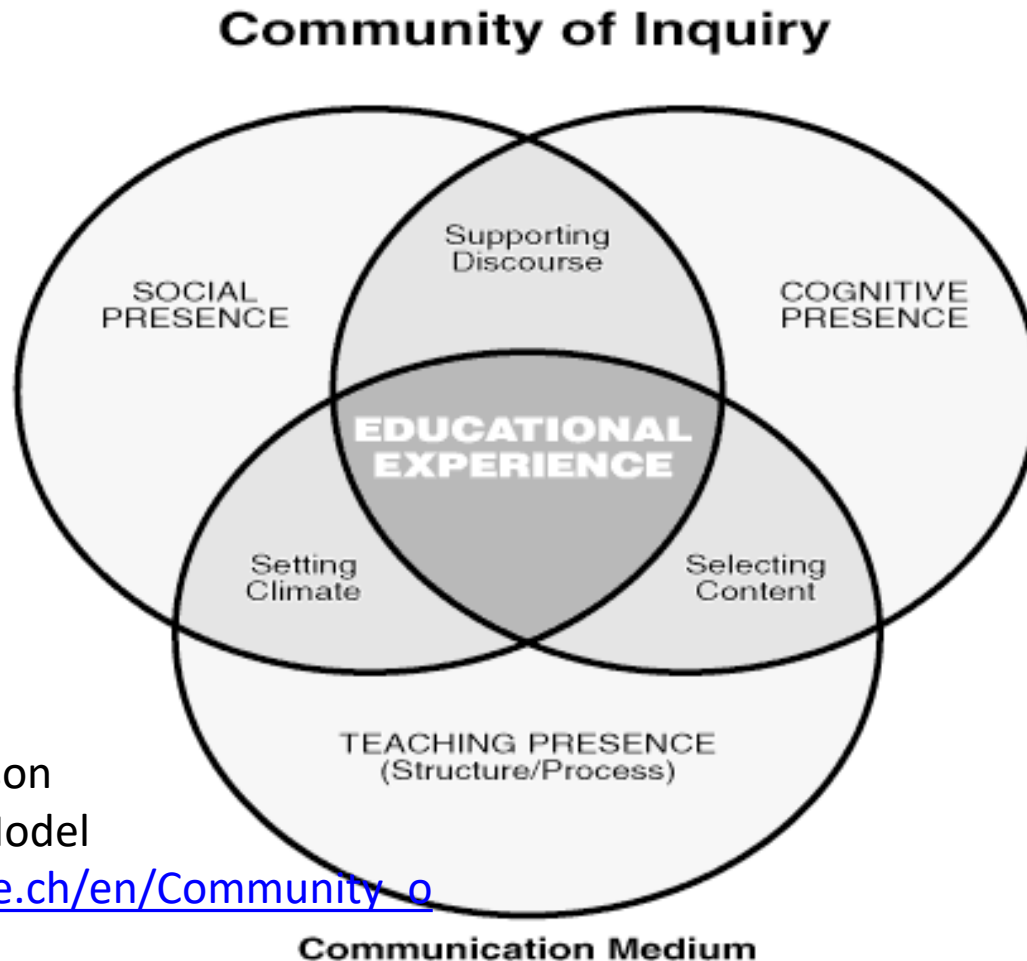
Community of Inquiry

SOCIAL PRESENCE

Supporting Discourse

COGNITIVE PRESENCE

EDUCATIONAL EXPERIENCE

Setting Climate

Selecting Content

TEACHING PRESENCE (Structure/Process)

on

Model

e.ch/en/Community_o

Communication Medium